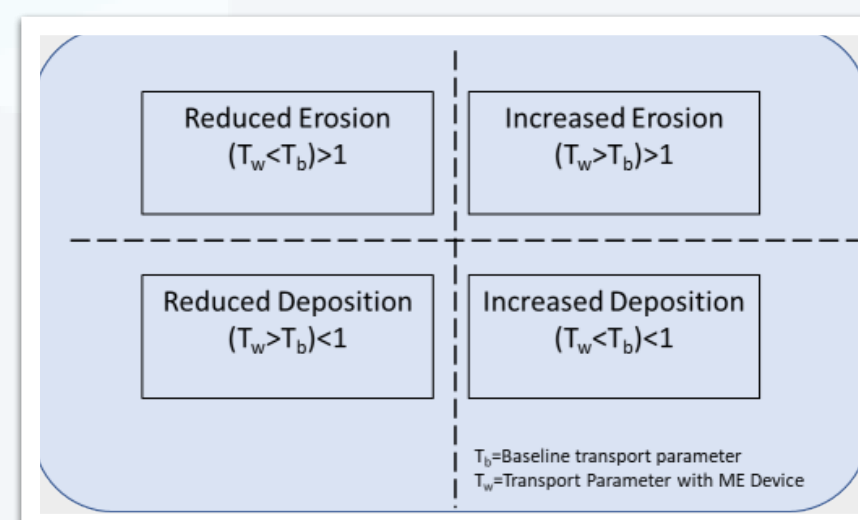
Reduced Erosion
$(T_w<T_b)>1$

Increased Erosion
$(T_w>T_b)>1$

Reduced Deposition
$(T_w>T_b)<1$

Increased Deposition
$(T_w<T_b)<1$

$T_b$=Baseline transport parameter
$T_w$=Transport Parameter with ME Device